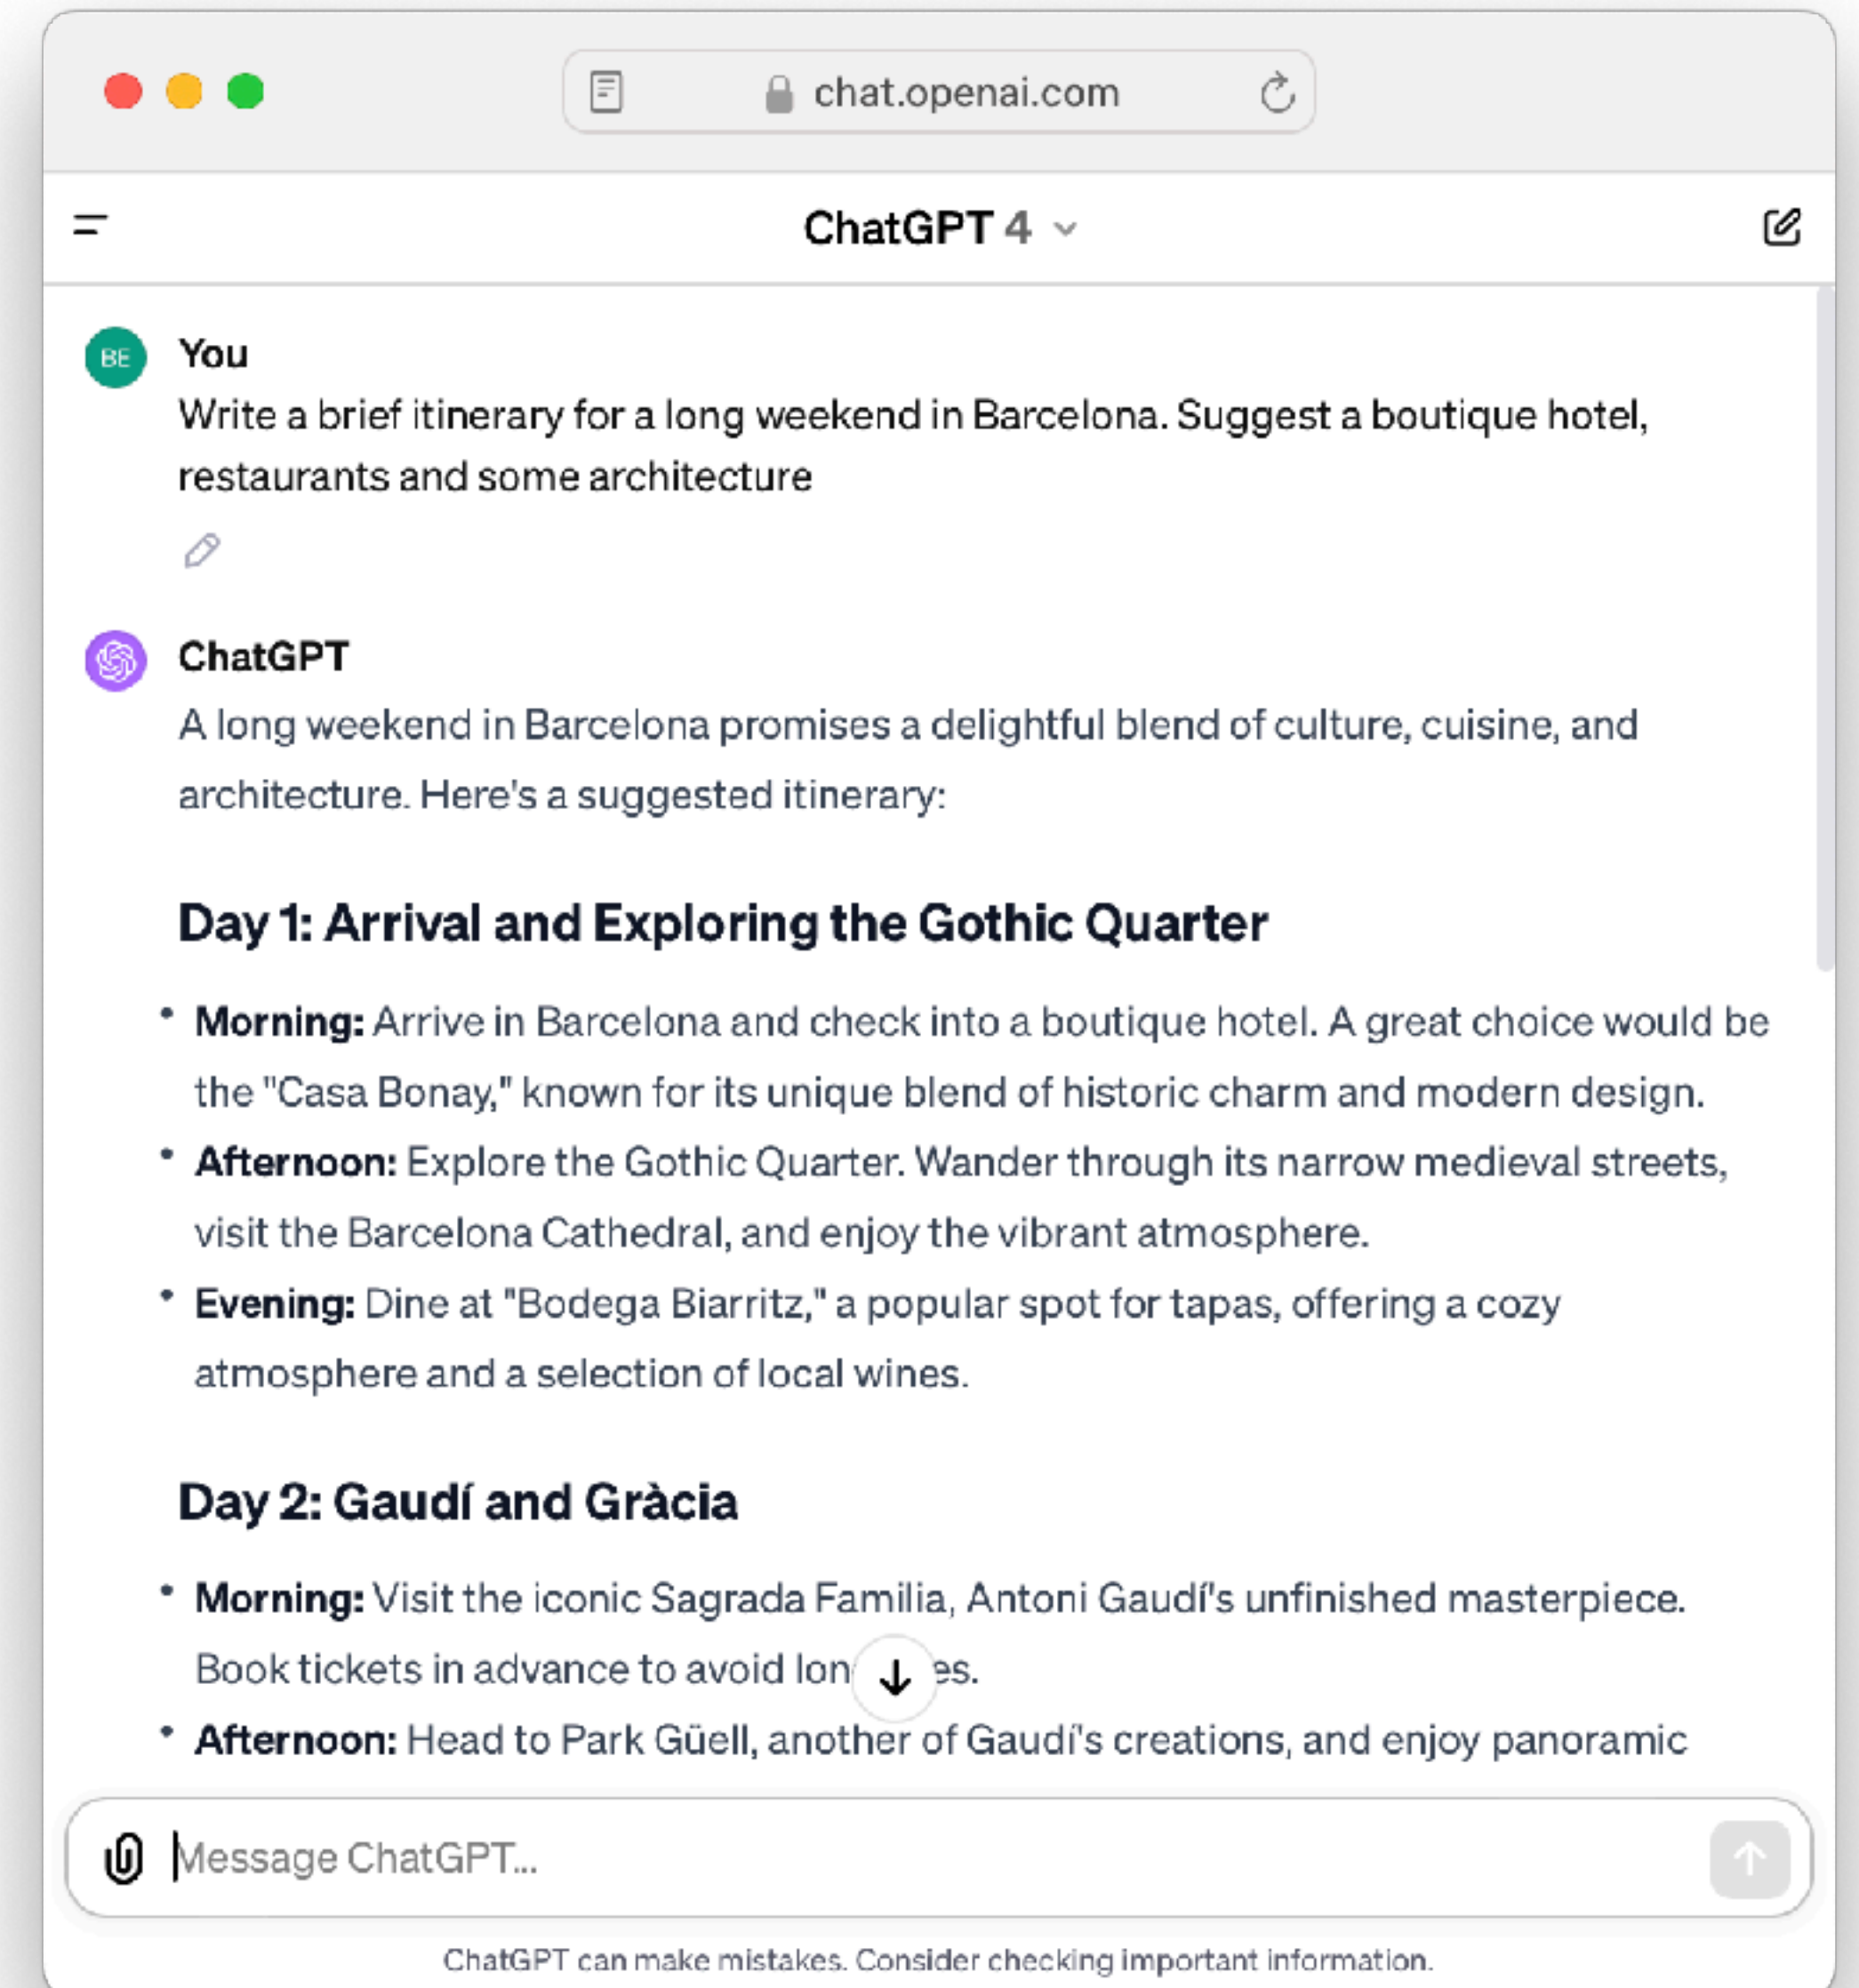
chat.openai.com

ChatGPT 4

BE

You

Write a brief itinerary for a long weekend in Barcelona. Suggest a boutique hotel, restaurants and some architecture

ChatGPT

A long weekend in Barcelona promises a delightful blend of culture, cuisine, and architecture. Here's a suggested itinerary:

Day 1: Arrival and Exploring the Gothic Quarter

- **Morning:** Arrive in Barcelona and check into a boutique hotel. A great choice would be the "Casa Bonay," known for its unique blend of historic charm and modern design.
- **Afternoon:** Explore the Gothic Quarter. Wander through its narrow medieval streets, visit the Barcelona Cathedral, and enjoy the vibrant atmosphere.
- **Evening:** Dine at "Bodega Biarritz," a popular spot for tapas, offering a cozy atmosphere and a selection of local wines.

Day 2: Gaudí and Gràcia

- **Morning:** Visit the iconic Sagrada Familia, Antoni Gaudí's unfinished masterpiece. Book tickets in advance to avoid lon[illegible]es.
- **Afternoon:** Head to Park Güell, another of Gaudí's creations, and enjoy panoramic

Message ChatGPT...

ChatGPT can make mistakes. Consider checking important information.